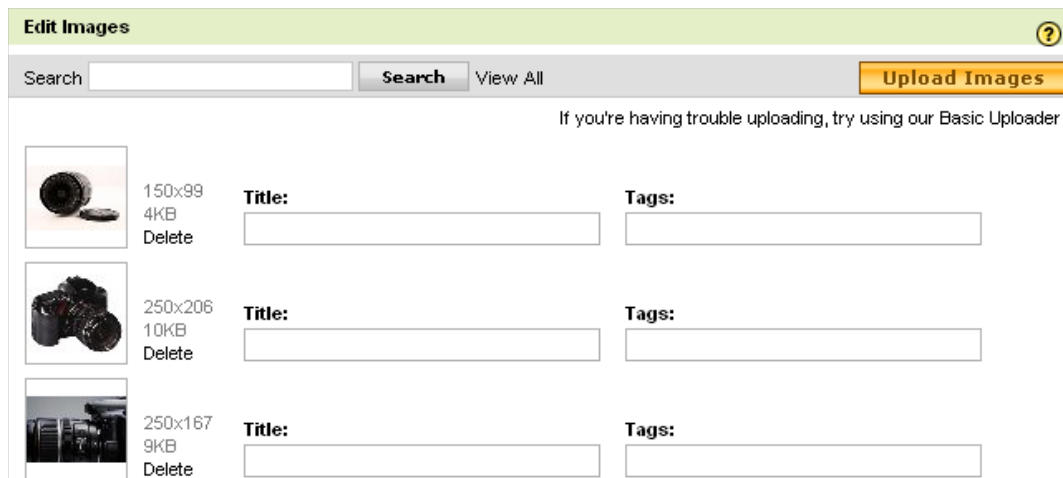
Edit Images

?

Search Search View All Upload Images

If you're having trouble uploading, try using our Basic Uploader

150x99
4KB
Delete

Title:

Tags:

250x206
10KB
Delete

Title:

Tags:

250x167
9KB
Delete

Title:

Tags: